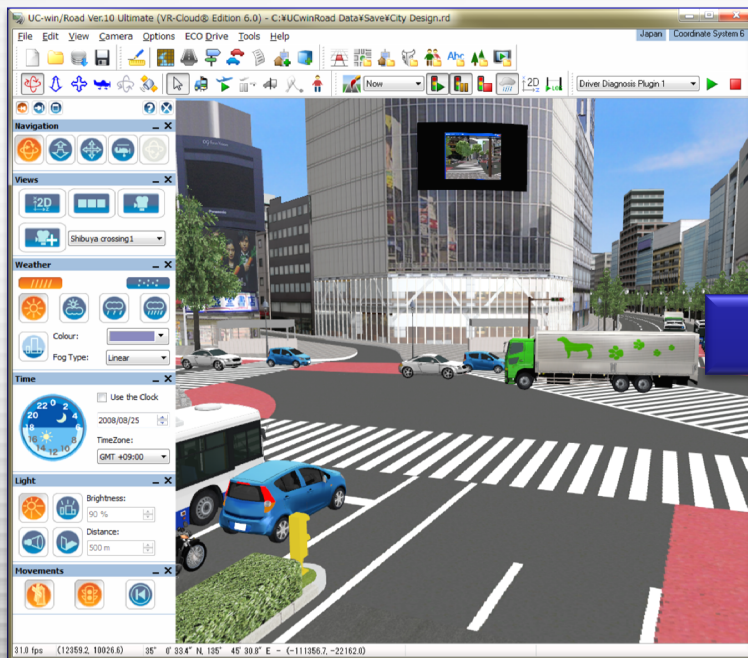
UC-win/Road Ver.10 Ultimate (VR-Cloud® Edition 6.0) - C:¥UCwinRoad Data¥Save¥City Design.rd

File Edit View Camera Options ECO Drive Tools Help

Japan Coordinate System 6

Now

Driver Diagnosis Plugin 1

Navigation

Views

Shibuya crossing1

Weather

Colour:

Fog Type: Linear

Time

Use the Clock

2008/08/25

TimeZone:

GMT +09:00

22 0 2 20 4 18 6 16 8 14 12 10

Light

Brightness:

90 %

Distance:

500 m

Movements

31.0 fps (12359.2, 10026.6) 35° 0' 33.4" N, 135° 45' 30.8" E - (-111356.7, -22162.0)